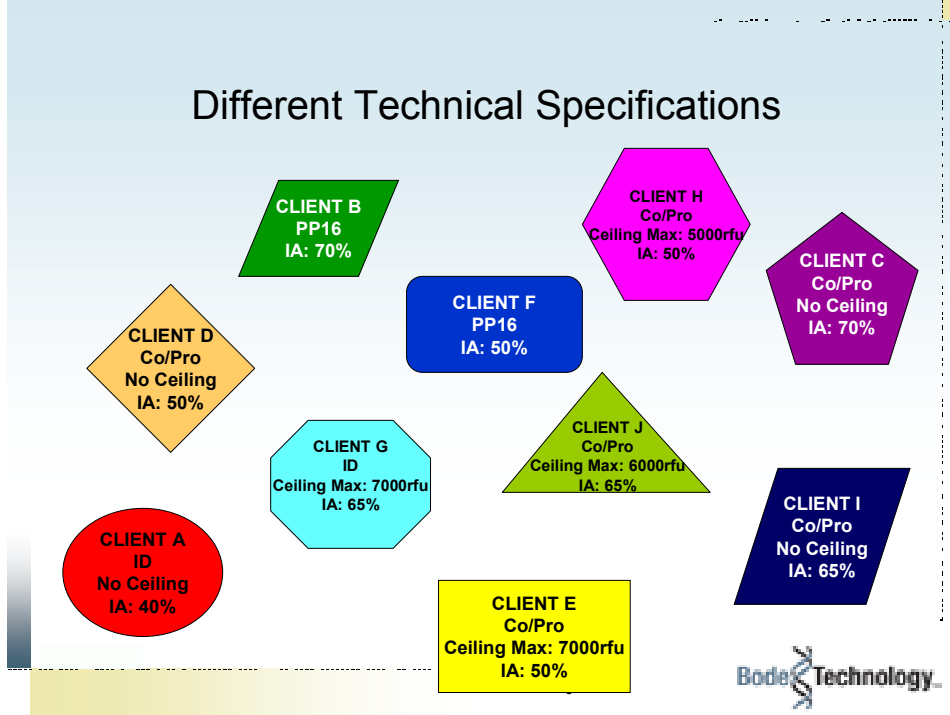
Different Technical Specifications

CLIENT B
PP16
IA: 70%

CLIENT H
Co/Pro
Ceiling Max: 5000rfu
IA: 50%

CLIENT C
Co/Pro
No Ceiling
IA: 70%

CLIENT F
PP16
IA: 50%

CLIENT D
Co/Pro
No Ceiling
IA: 50%

CLIENT J
Co/Pro
Ceiling Max: 6000rfu
IA: 65%

CLIENT G
ID
Ceiling Max: 7000rfu
IA: 65%

CLIENT I
Co/Pro
No Ceiling
IA: 65%

CLIENT A
ID
No Ceiling
IA: 40%

CLIENT E
Co/Pro
Ceiling Max: 7000rfu
IA: 50%

Bode Technology